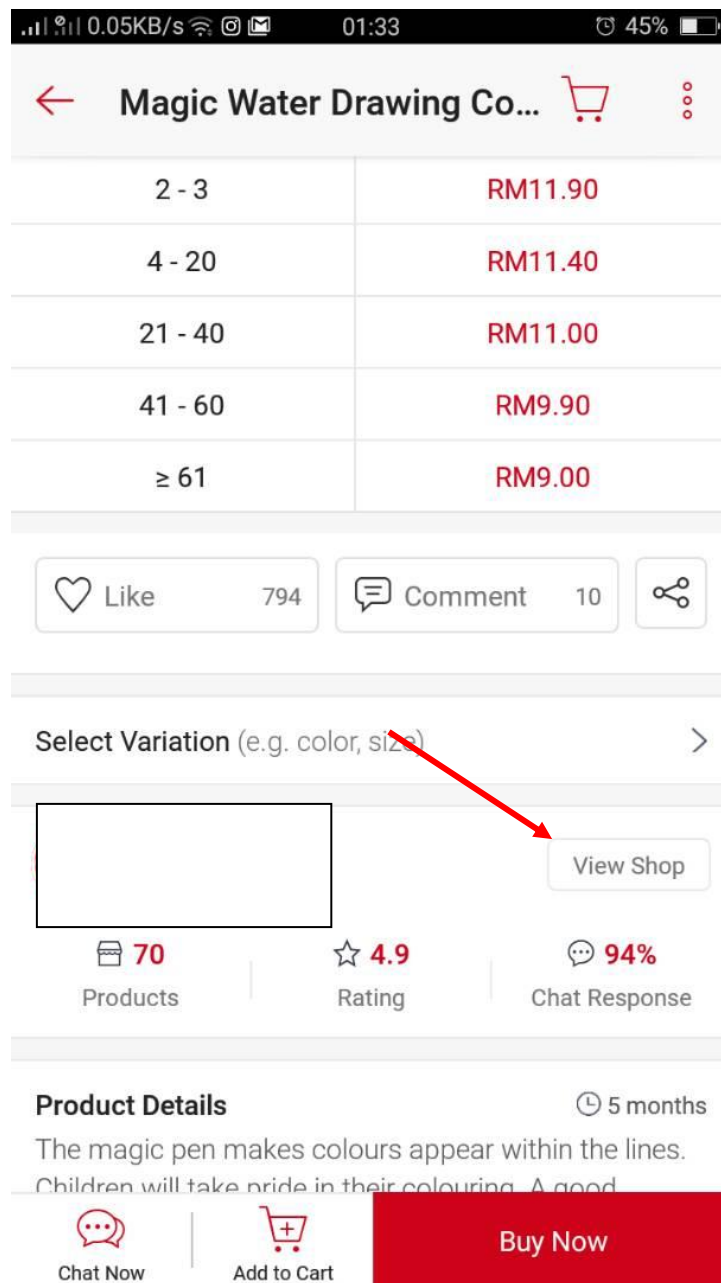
0.05KB/s 01:33 45%

Magic Water Drawing Co...

| | |
|---|---|
| 2 - 3 | RM11.90 |
| 4 - 20 | RM11.40 |
| 21 - 40 | RM11.00 |
| 41 - 60 | RM9.90 |
| ≥ 61 | RM9.00 |

Like 794
Comment 10

Select Variation (e.g. color, size)

View Shop

70 Products
4.9 Rating
94% Chat Response

Product Details
5 months
The magic pen makes colours appear within the lines. Children will take pride in their colouring. A good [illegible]

Chat Now
Add to Cart
Buy Now